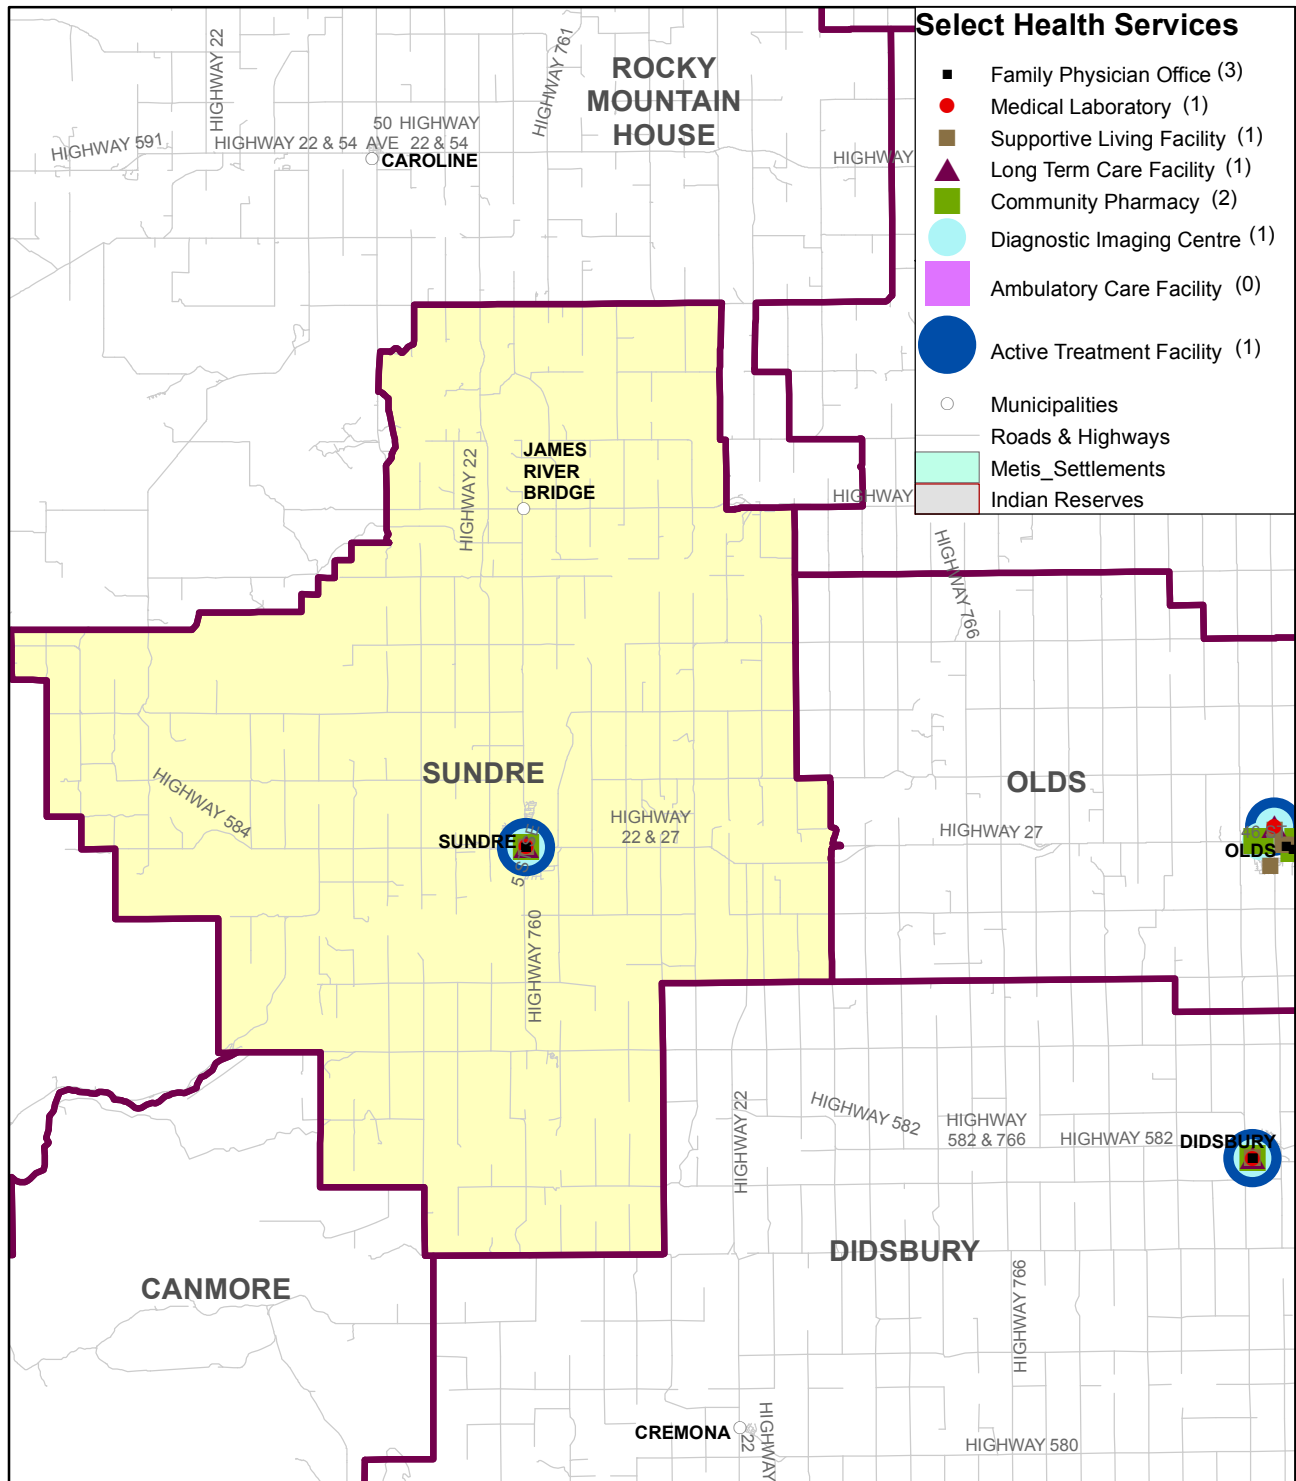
Select Health Services

Family Physician Office (3)
Medical Laboratory (1)
Supportive Living Facility (1)
Long Term Care Facility (1)
Community Pharmacy (2)
Diagnostic Imaging Centre (1)
Ambulatory Care Facility (0)
Active Treatment Facility (1)
Municipalities
Roads & Highways
Metis_Settlements
Indian Reserves

ROCKY MOUNTAIN HOUSE

HIGHWAY 22
HIGHWAY 761
HIGHWAY 591
HIGHWAY 22 & 54
50 AVE
HIGHWAY 22 & 54
CAROLINE
HIGHWAY

JAMES RIVER BRIDGE
HIGHWAY 22
HIGHWAY
HIGHWAY 766

SUNDRE
HIGHWAY 584
SUNDRE
HIGHWAY 22 & 27
HIGHWAY 760

OLDS
HIGHWAY 27
OLDS

HIGHWAY 22
HIGHWAY 582
HIGHWAY 582 & 766
HIGHWAY 582
DIDSBURY

CANMORE
DIDSBURY
HIGHWAY 766
CREMONA
HIGHWAY 22
HIGHWAY 580